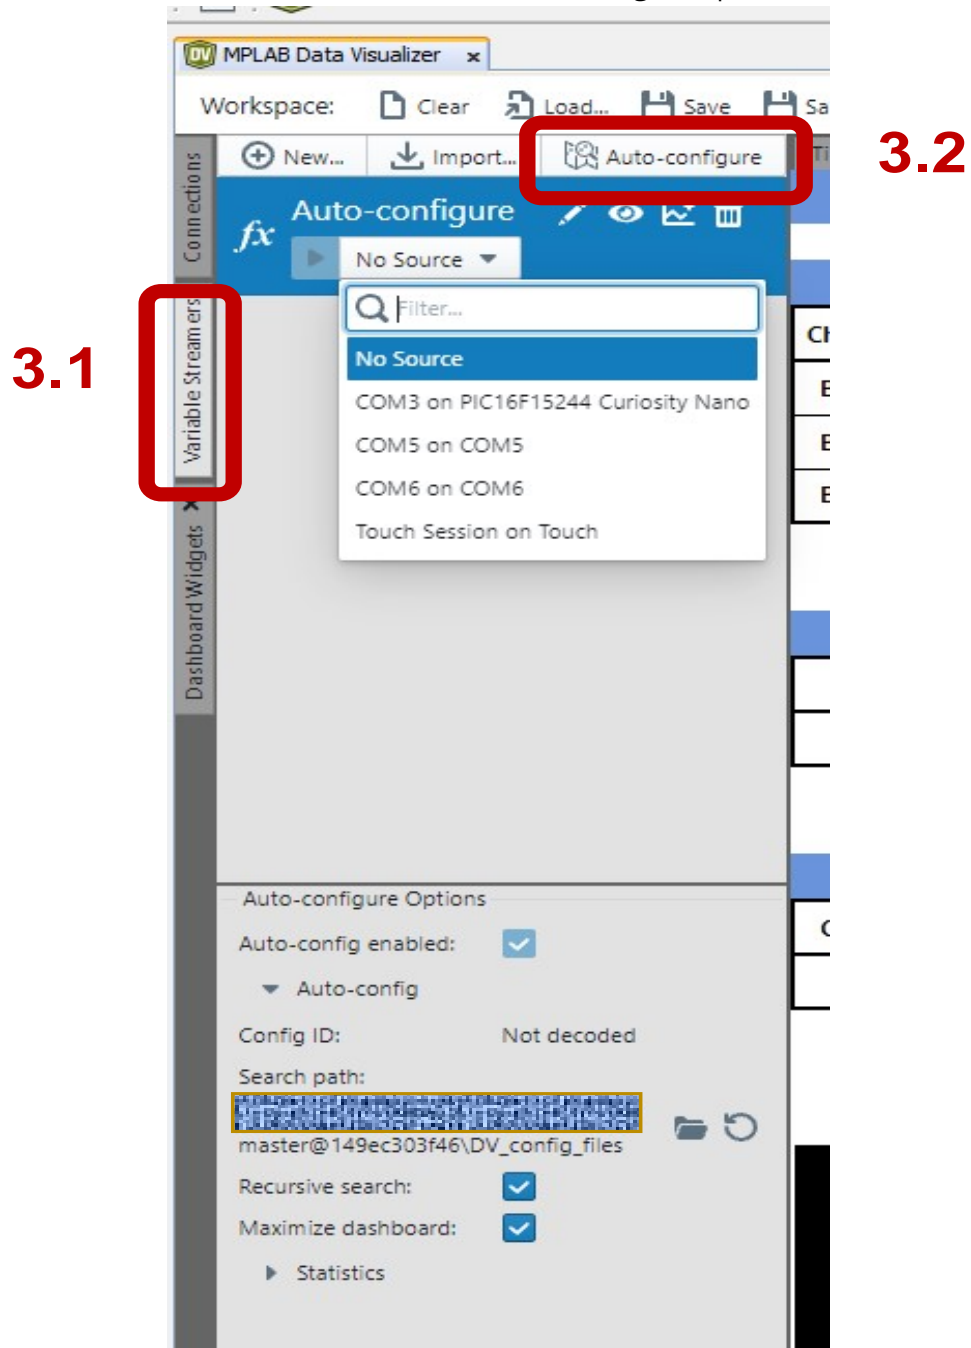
DV MPLAB Data Visualizer ×

Workspace: Clear Load... Save Sa

Connections

New... Import... Auto-configure

3.2

$fx$ Auto-configure

No Source

Variable Streamers

3.1

Filter...

No Source

COM3 on PIC16F15244 Curiosity Nano

COM5 on COM5

COM6 on COM6

Touch Session on Touch

Dashboard Widgets

Ch

E

E

E

C

Auto-configure Options

Auto-config enabled:

Auto-config

Config ID: Not decoded

Search path:

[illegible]

master@149ec303f46\DV_config_files

Recursive search:

Maximize dashboard:

Statistics